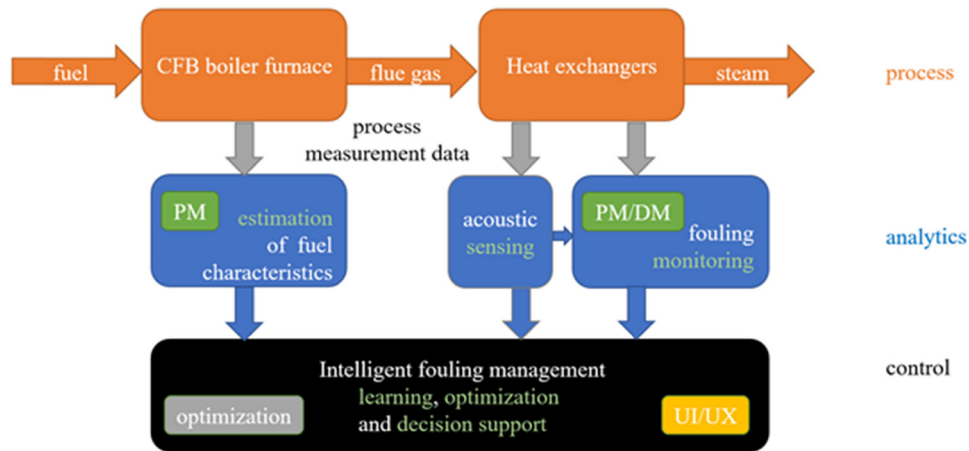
fuel
CFB boiler furnace
flue gas
Heat exchangers
steam
process

process measurement data

PM
estimation of fuel characteristics

acoustic sensing

PM/DM
fouling monitoring

analytics

Intelligent fouling management
learning, optimization and decision support
optimization
UI/UX
control